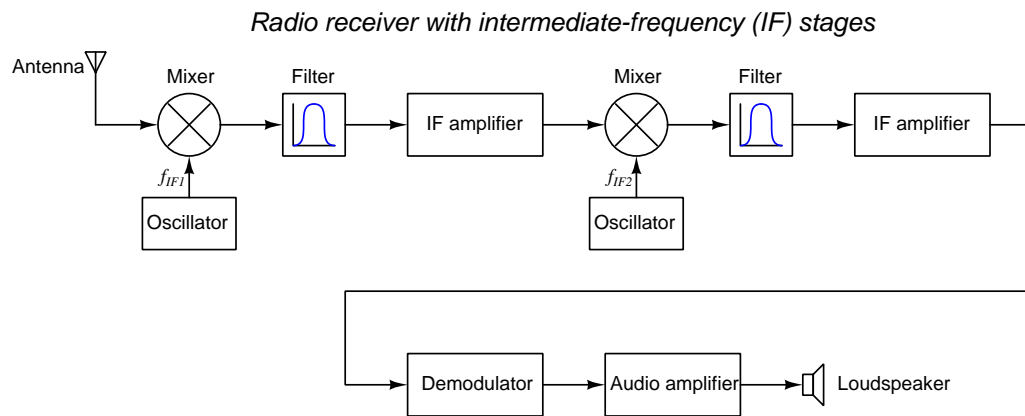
Radio receiver with intermediate-frequency (IF) stages

Antenna

Mixer

Filter

IF amplifier

Mixer

Filter

IF amplifier

$f_{IF1}$

Oscillator

$f_{IF2}$

Oscillator

Demodulator

Audio amplifier

Loudspeaker